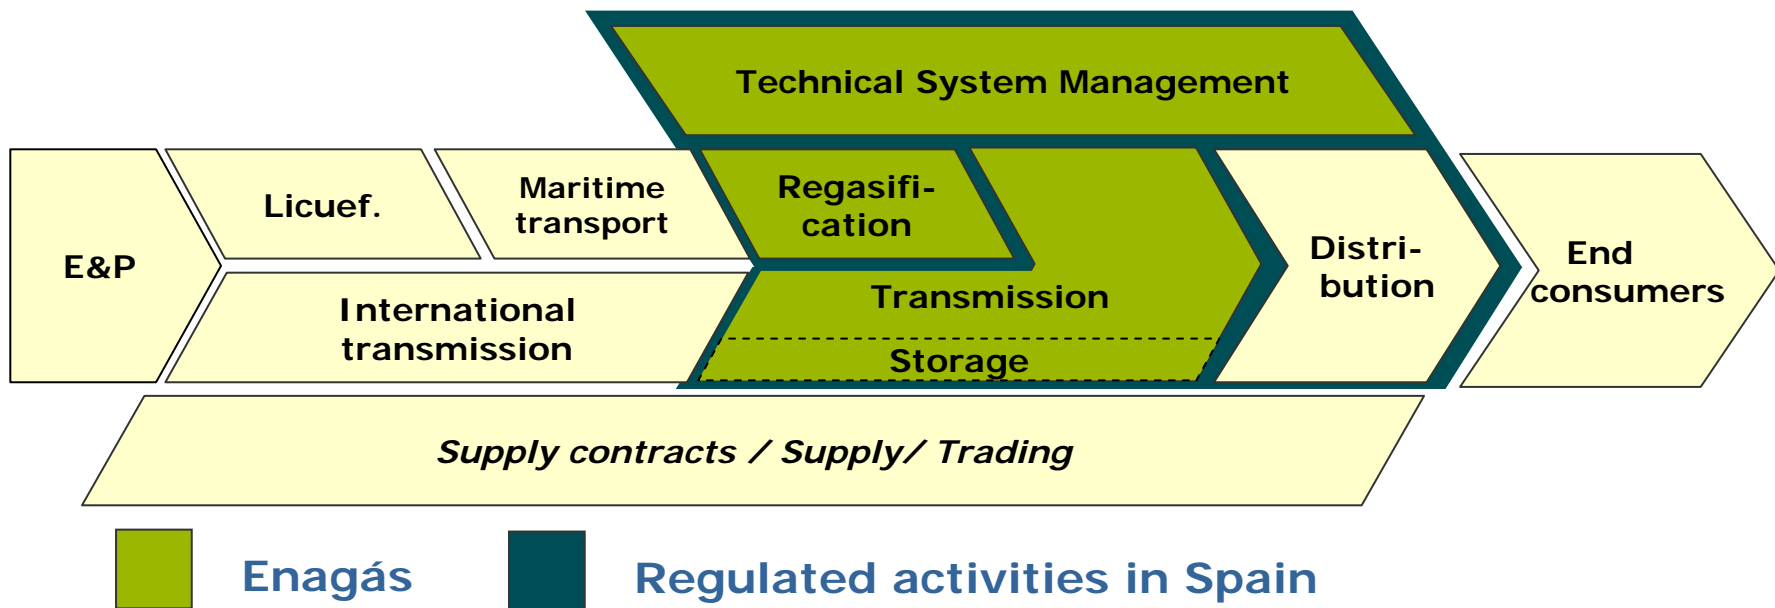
Technical System Management

E&P

Licuef.

Maritime transport

Regasification

International transmission

Transmission

Storage

Distribution

End consumers

*Supply contracts / Supply/ Trading*

Enagás

Regulated activities in Spain